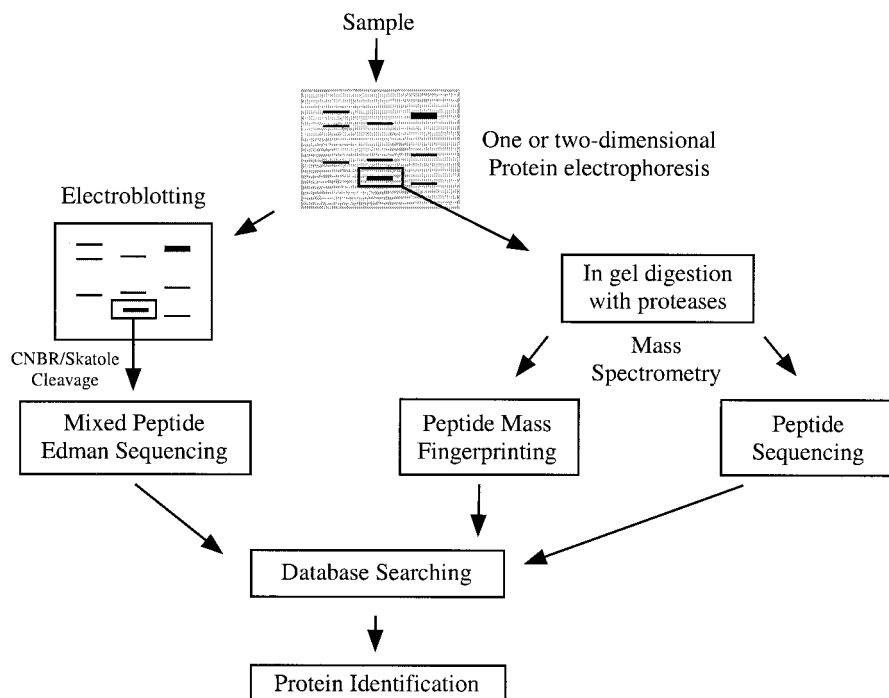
Sample

One or two-dimensional Protein electrophoresis

Electroblotting

In gel digestion with proteases

CNBR/Skatole Cleavage

Mass Spectrometry

Mixed Peptide Edman Sequencing

Peptide Mass Fingerprinting

Peptide Sequencing

Database Searching

Protein Identification